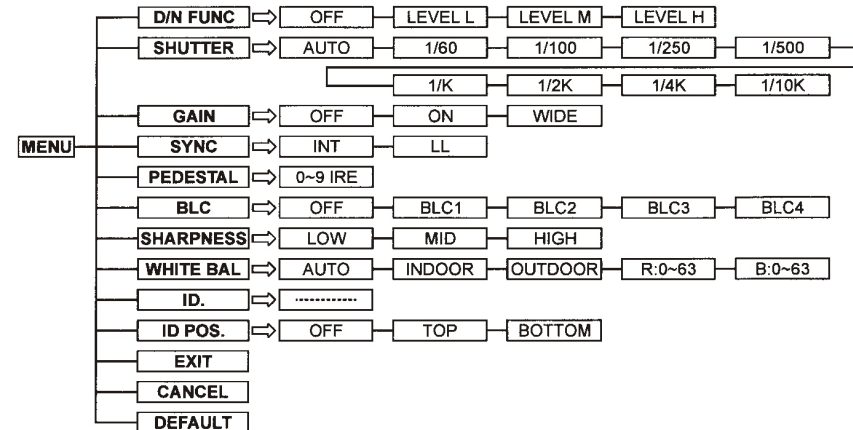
MENU

D/N FUNC
OFF
LEVEL L
LEVEL M
LEVEL H

SHUTTER
AUTO
1/60
1/100
1/250
1/500
1/K
1/2K
1/4K
1/10K

GAIN
OFF
ON
WIDE

SYNC
INT
LL

PEDESTAL
0~9 IRE

BLC
OFF
BLC1
BLC2
BLC3
BLC4

SHARPNESS
LOW
MID
HIGH

WHITE BAL
AUTO
INDOOR
OUTDOOR
R:0~63
B:0~63

ID.
------------

ID POS.
OFF
TOP
BOTTOM

EXIT

CANCEL

DEFAULT